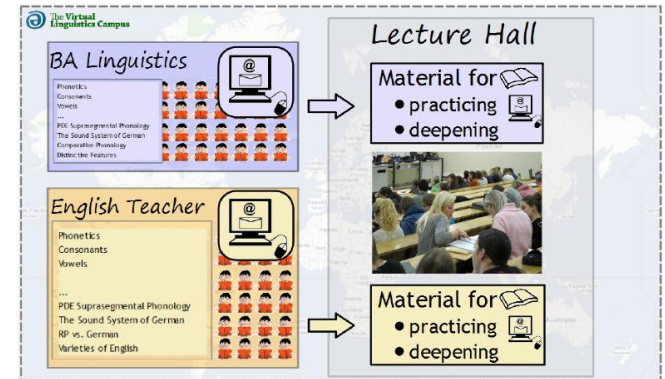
The Virtual Linguistics Campus

BA Linguistics

Phonetics
Consonants
Vowels
...
PDE Suprasegmental Phonology
The Sound System of German
Comparative Phonology
Distinctive Features

@

English Teacher

Phonetics
Consonants
Vowels
...
PDE Suprasegmental Phonology
The Sound System of German
RP vs. German
Varieties of English

@

Lecture Hall

Material for
• practicing
• deepening

Material for
• practicing
• deepening